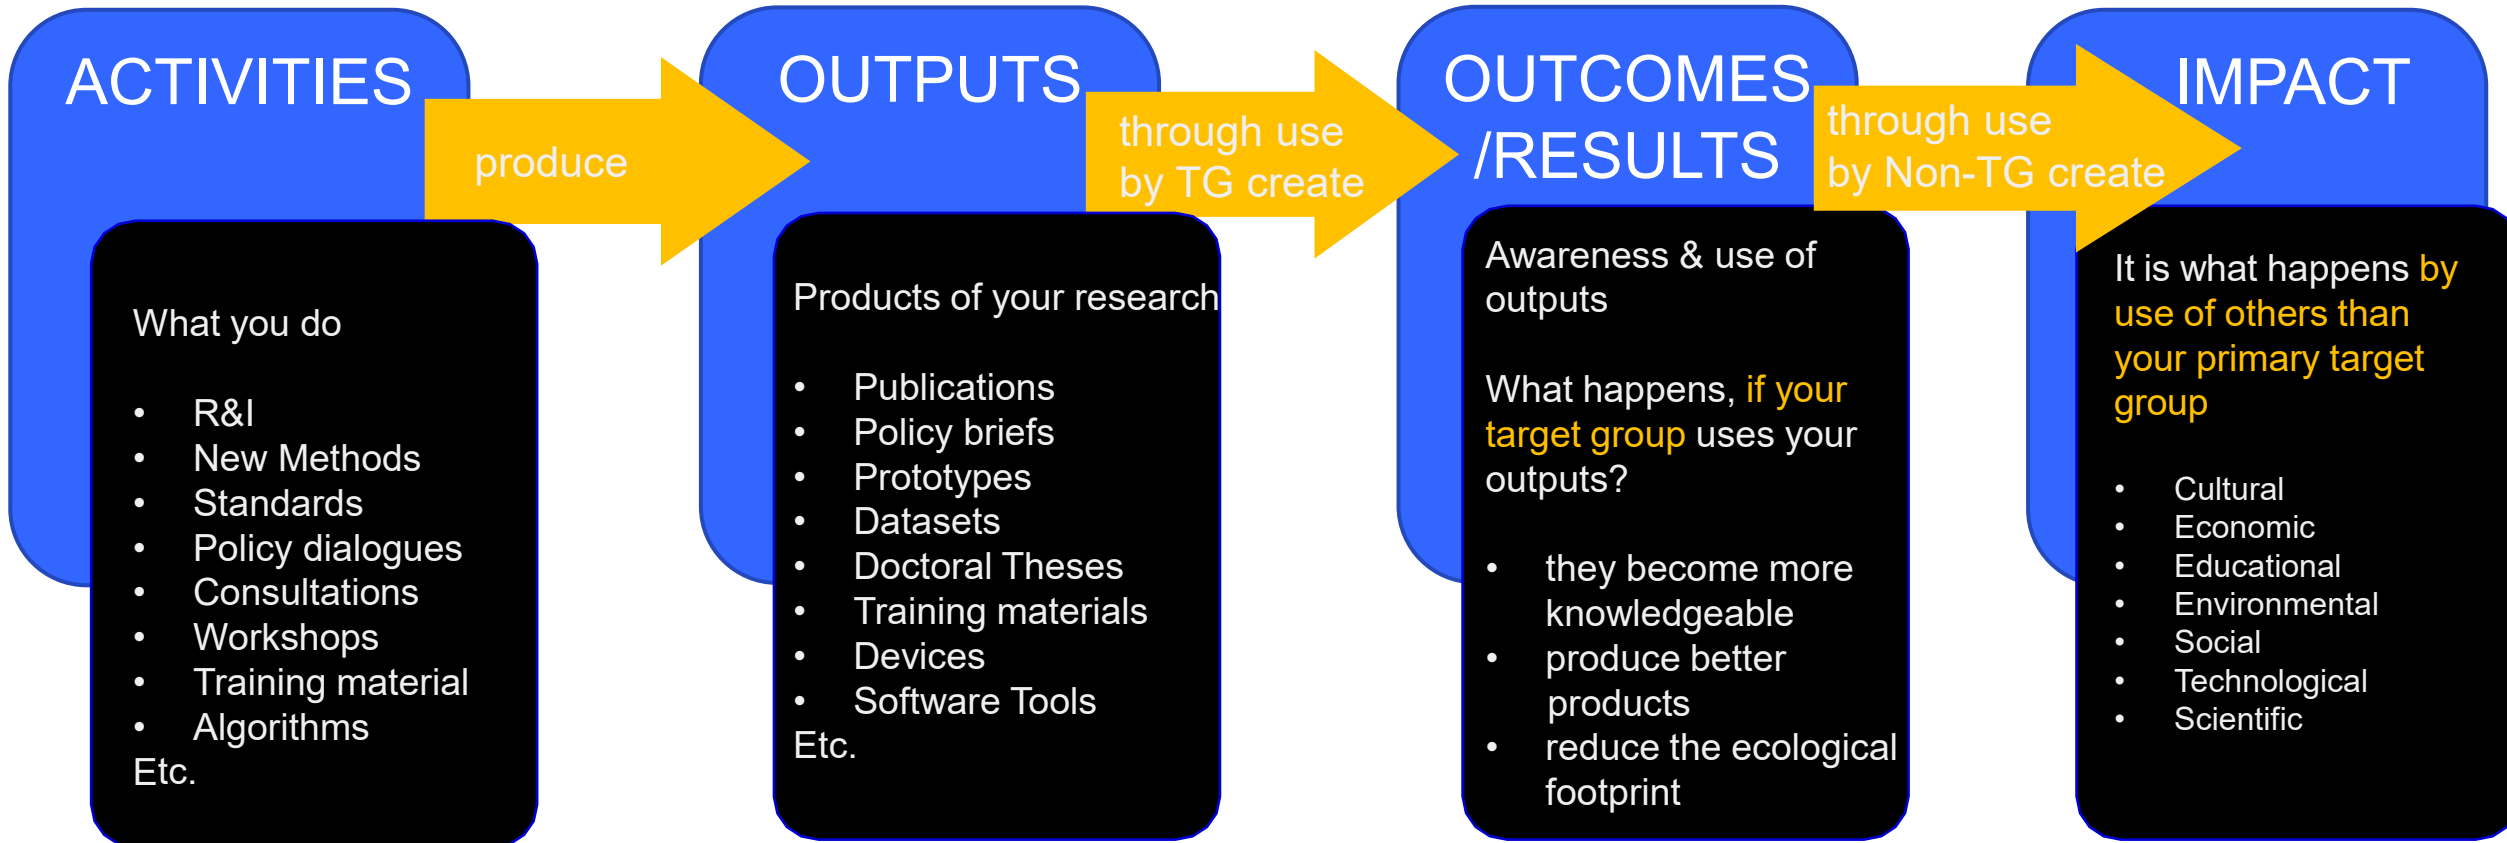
ACTIVITIES

produce

What you do

- R&I
- New Methods
- Standards
- Policy dialogues
- Consultations
- Workshops
- Training material
- Algorithms

Etc.

OUTPUTS

through use by TG create

Products of your research

- Publications
- Policy briefs
- Prototypes
- Datasets
- Doctoral Theses
- Training materials
- Devices
- Software Tools

Etc.

OUTCOMES /RESULTS

through use by Non-TG create

Awareness & use of outputs

What happens, if your target group uses your outputs?

- they become more knowledgeable
- produce better products
- reduce the ecological footprint

IMPACT

It is what happens by use of others than your primary target group

- Cultural
- Economic
- Educational
- Environmental
- Social
- Technological
- Scientific